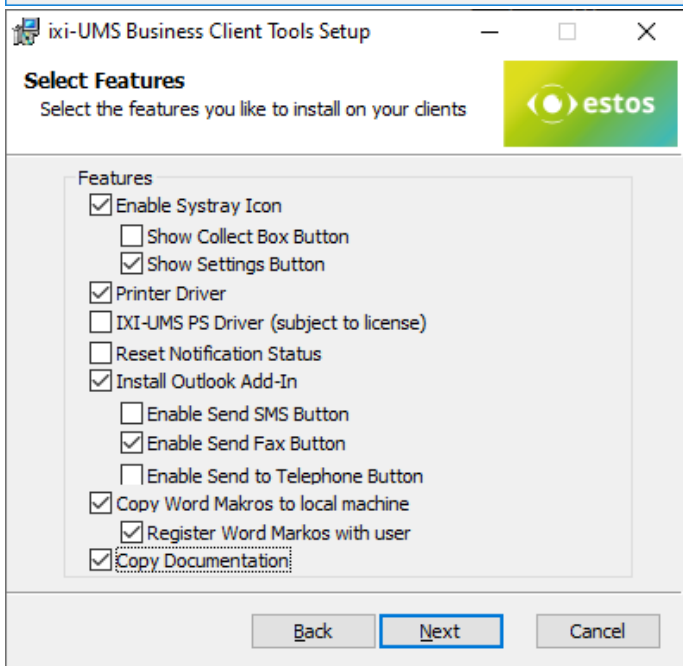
ixi-UMS Business Client Tools Setup

Select Features
Select the features you like to install on your clients

estos

Features
Enable Systray Icon
Show Collect Box Button
Show Settings Button
Printer Driver
IXI-UMS PS Driver (subject to license)
Reset Notification Status
Install Outlook Add-In
Enable Send SMS Button
Enable Send Fax Button
Enable Send to Telephone Button
Copy Word Makros to local machine
Register Word Markos with user
Copy Documentation

Back
Next
Cancel